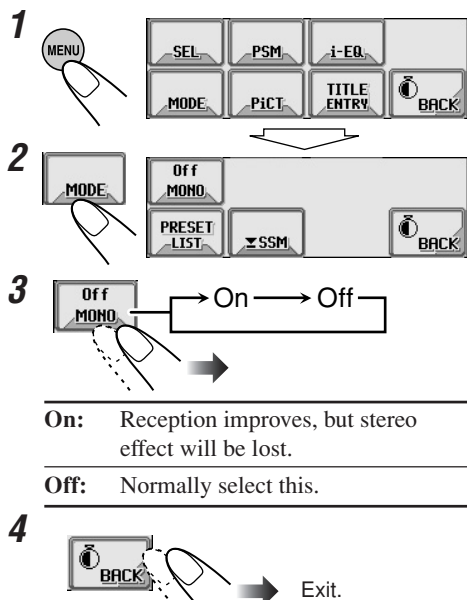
1

MENU

SEL

PSM

i-EQ

MODE

PiCT

TITLE ENTRY

BACK

2

MODE

Off MONO

PRESET LIST

SSM

BACK

3

Off MONO

On

Off

| | |
|---|---|
| **On:** | Reception improves, but stereo effect will be lost. |
| **Off:** | Normally select this. |

4

BACK

Exit.